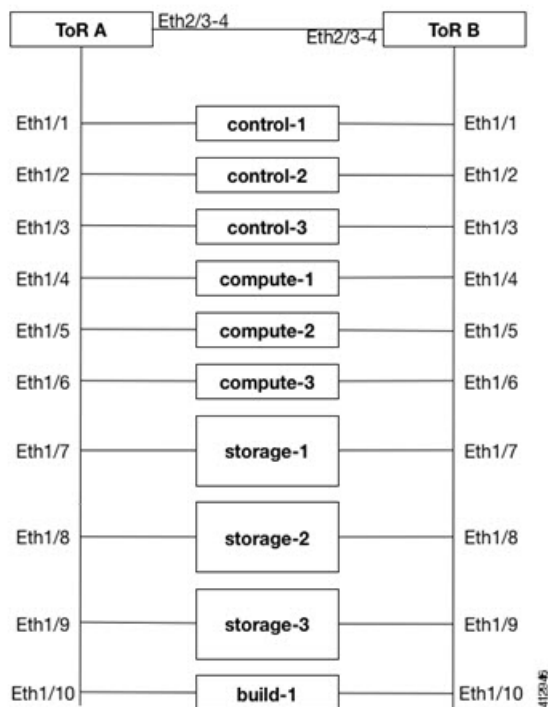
ToR A
Eth2/3-4
Eth2/3-4
ToR B

Eth1/1
control-1
Eth1/1

Eth1/2
control-2
Eth1/2

Eth1/3
control-3
Eth1/3

Eth1/4
compute-1
Eth1/4

Eth1/5
compute-2
Eth1/5

Eth1/6
compute-3
Eth1/6

Eth1/7
storage-1
Eth1/7

Eth1/8
storage-2
Eth1/8

Eth1/9
storage-3
Eth1/9

Eth1/10
build-1
Eth1/10

412045